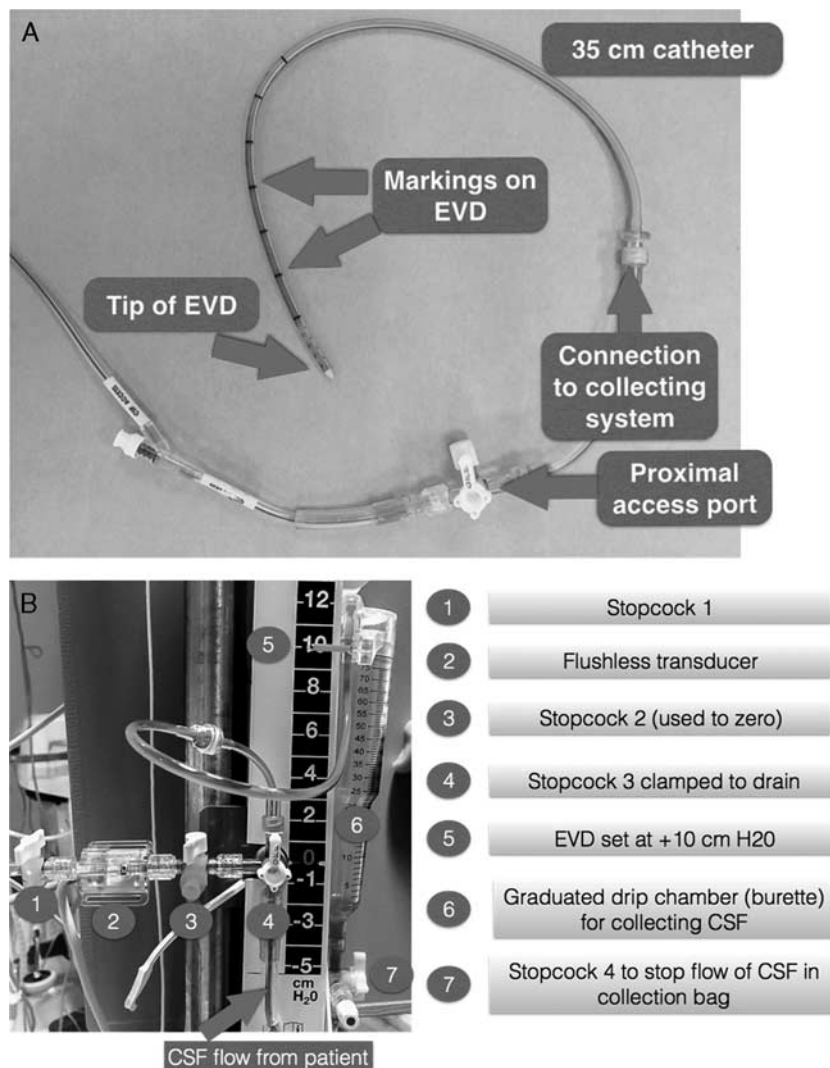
A

35 cm catheter

Markings on EVD

Tip of EVD

Connection to collecting system

Proximal access port

B

12
10
8
6
4
2
0
-1
-3
-5
cm $H_2O$

1 2 3 4 5 6 7

CSF flow from patient

| | |
|---|---|
| 1 | Stopcock 1 |
| 2 | Flushless transducer |
| 3 | Stopcock 2 (used to zero) |
| 4 | Stopcock 3 clamped to drain |
| 5 | EVD set at +10 cm H20 |
| 6 | Graduated drip chamber (burette) for collecting CSF |
| 7 | Stopcock 4 to stop flow of CSF in collection bag |